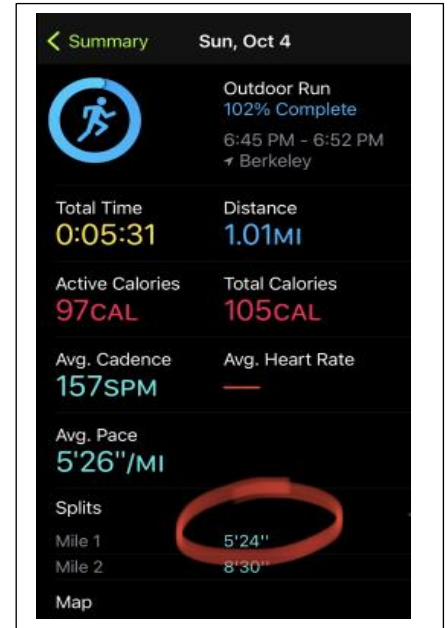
< Summary Sun, Oct 4

Outdoor Run
102% Complete
6:45 PM - 6:52 PM
Berkeley

Total Time
0:05:31

Distance
1.01MI

Active Calories
97CAL

Total Calories
105CAL

Avg. Cadence
157SPM

Avg. Heart Rate
—

Avg. Pace
5'26''/MI

Splits
Mile 1 5'24''
Mile 2 8'30''

Map